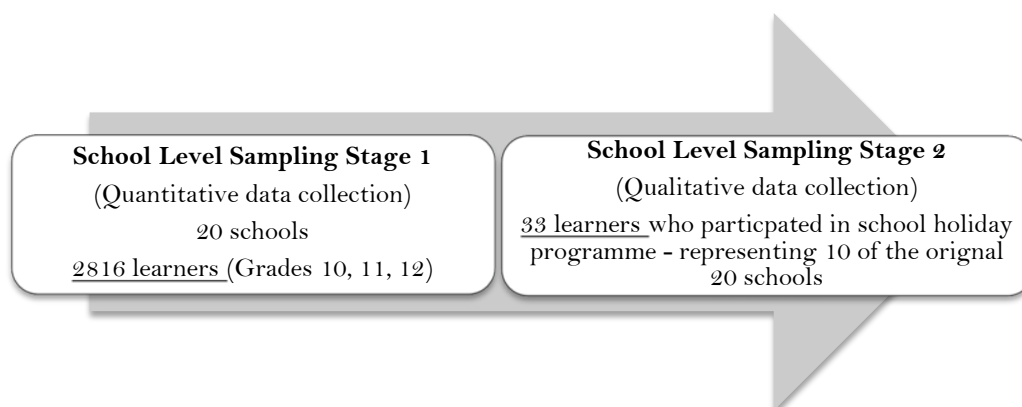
School Level Sampling Stage 1
(Quantitative data collection)
20 schools
2816 learners (Grades 10, 11, 12)

School Level Sampling Stage 2
(Qualitative data collection)
33 learners who particpated in school holiday programme - representing 10 of the orignal 20 schools